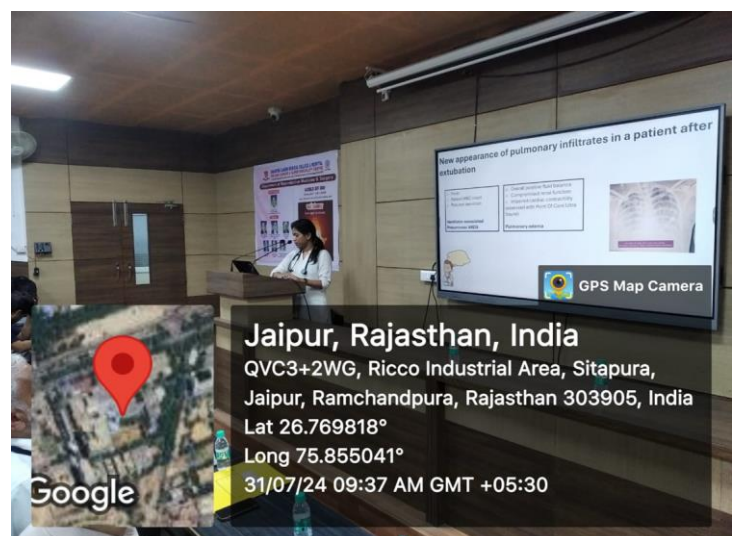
New appearance of pulmonary infiltrates in a patient after extubation

Pulmonary edema

GPS Map Camera

Jaipur, Rajasthan, India
QVC3+2WG, Ricco Industrial Area, Sitapura, Jaipur, Ramchandpura, Rajasthan 303905, India
Lat 26.769818°
Long 75.855041°
31/07/24 09:37 AM GMT +05:30

Google